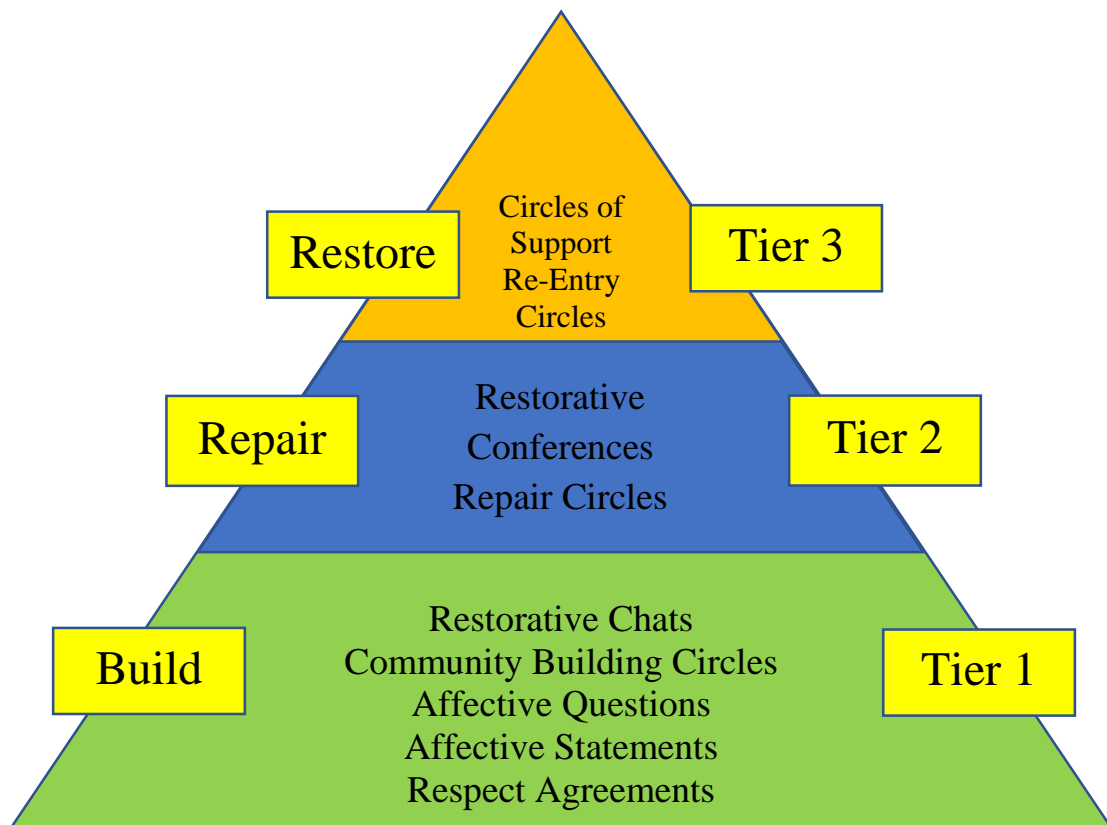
Restore

Circles of Support
Re-Entry Circles

Tier 3

Repair

Restorative Conferences
Repair Circles

Tier 2

Build

Restorative Chats
Community Building Circles
Affective Questions
Affective Statements
Respect Agreements

Tier 1